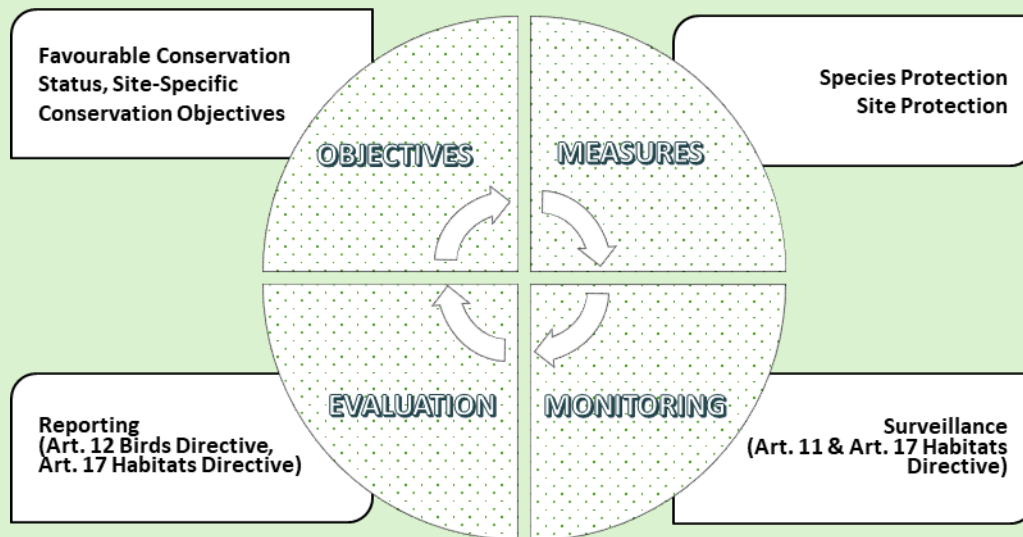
Favourable Conservation Status, Site-Specific Conservation Objectives

Species Protection
Site Protection

OBJECTIVES

MEASURES

EVALUATION

MONITORING

Reporting
(Art. 12 Birds Directive, Art. 17 Habitats Directive)

Surveillance
(Art. 11 & Art. 17 Habitats Directive)